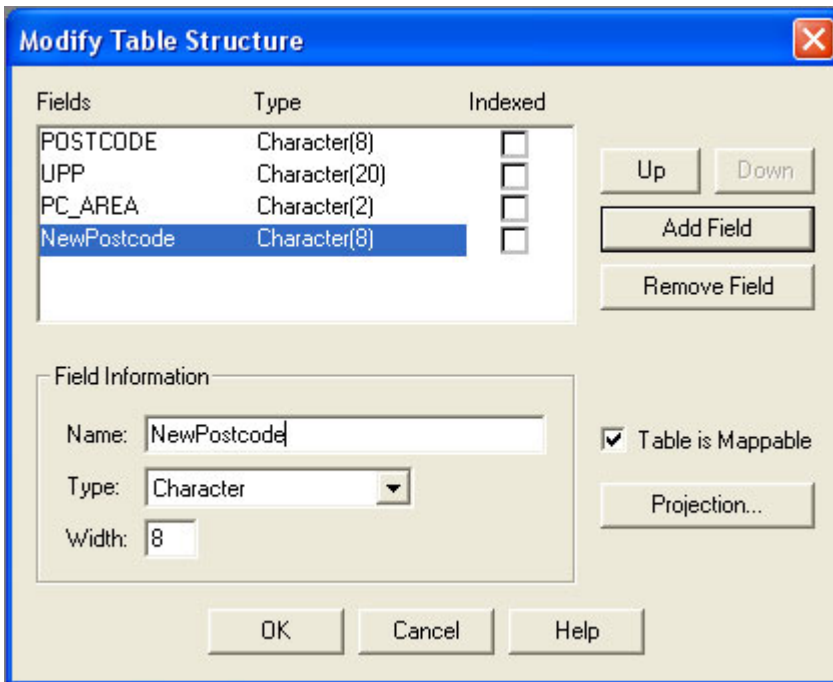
Modify Table Structure

| Fields | Type | Indexed |
|---|---|---|
| POSTCODE | Character(8) | |
| UPP | Character(20) | |
| PC_AREA | Character(2) | |
| NewPostcode | Character(8) | |

Up
Down
Add Field
Remove Field

Field Information
Name: NewPostcode
Type: Character
Width: 8

Table is Mappable
Projection...

OK
Cancel
Help